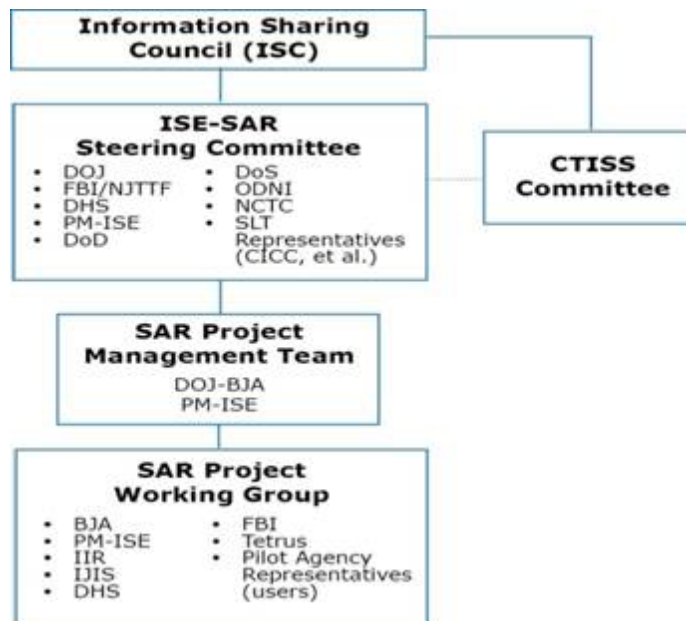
Information Sharing Council (ISC)

ISE-SAR Steering Committee

- DOJ
- FBI/NJTTF
- DHS
- PM-ISE
- DoD

- DoS
- ODNI
- NCTC
- SLT Representatives (CICC, et al.)

CTISS Committee

SAR Project Management Team

DOJ-BJA
PM-ISE

SAR Project Working Group

- BJA
- PM-ISE
- IIR
- IJIS
- DHS

- FBI
- Tetrus
- Pilot Agency Representatives (users)